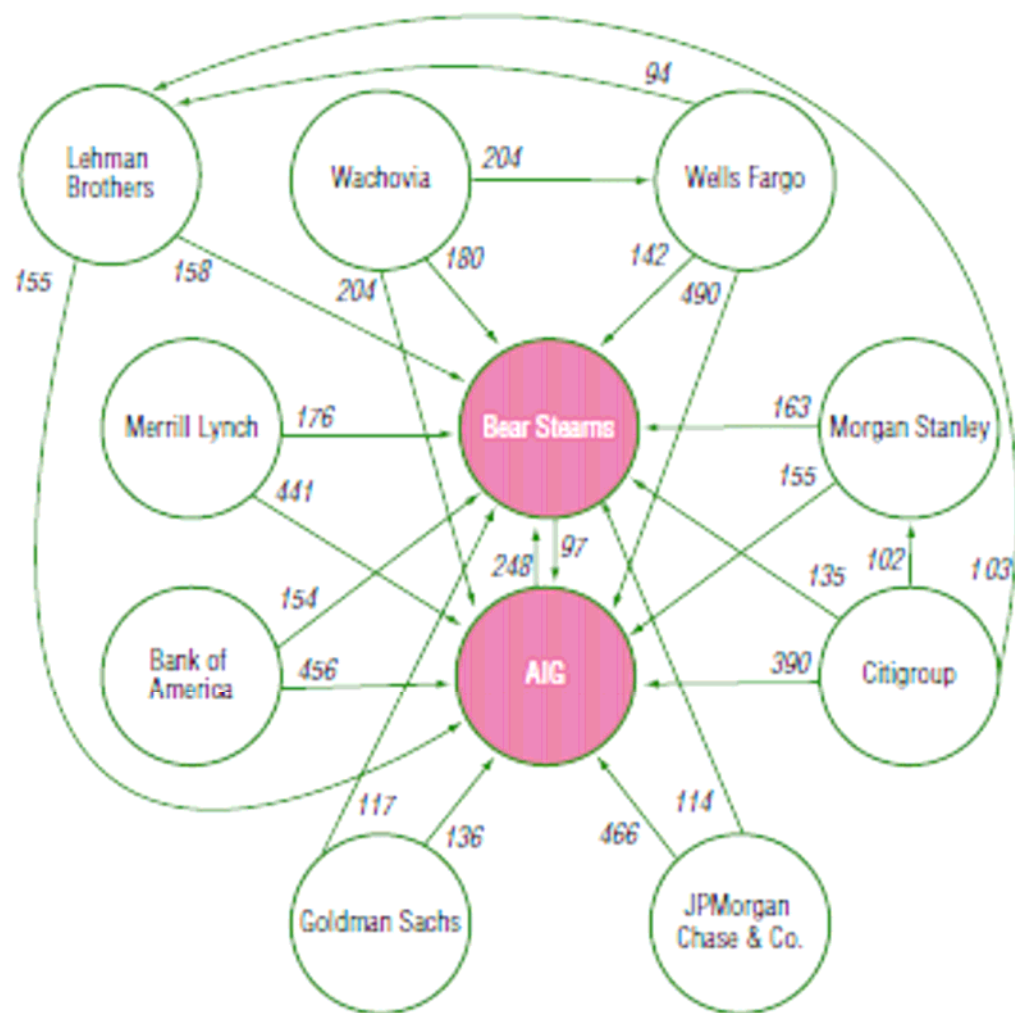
94

Lehman Brothers

Wachovia

204

Wells Fargo

155

158

204

180

142

490

Merrill Lynch

176

Bear Stearns

163

Morgan Stanley

441

155

248

97

135

102

103

154

Bank of America

456

AIG

390

Citigroup

117

136

466

114

Goldman Sachs

JPMorgan Chase & Co.